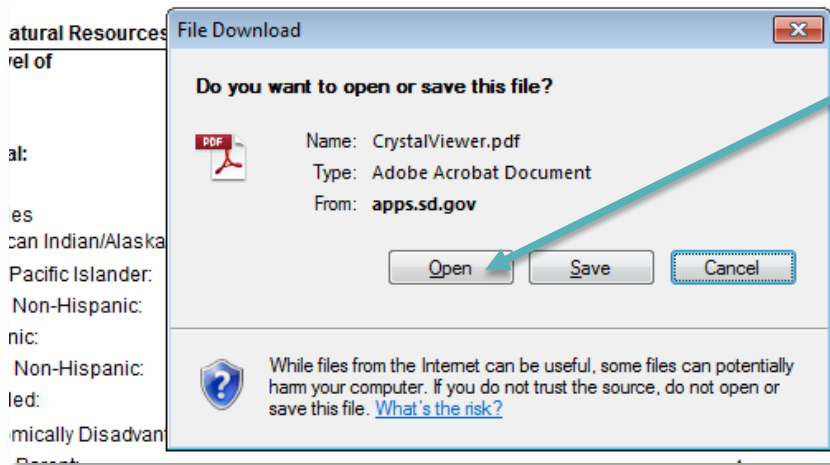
atural Resources
vel of

al:

les
can Indian/Alaska
Pacific Islander:
Non-Hispanic:
nic:
Non-Hispanic:
led:
mically Disadvant

File Download

Do you want to open or save this file?

PDF

Name: CrystalViewer.pdf
Type: Adobe Acrobat Document
From: apps.sd.gov

Open
Save
Cancel

While files from the Internet can be useful, some files can potentially harm your computer. If you do not trust the source, do not open or save this file. What's the risk?